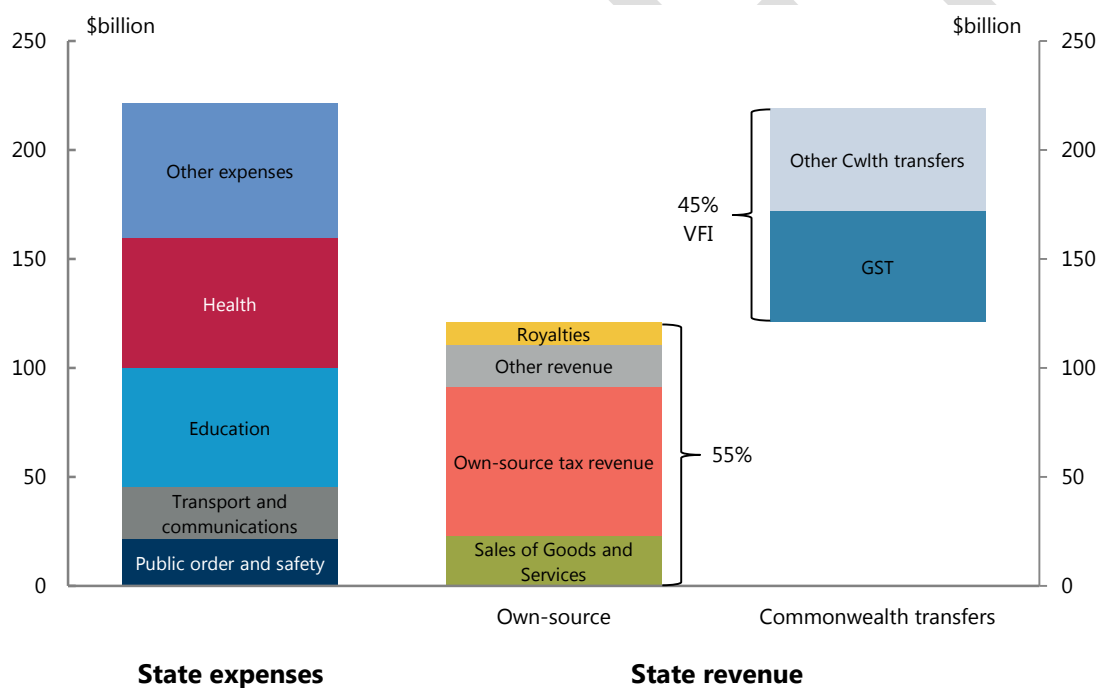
$billion
250
200
150
100
50
0

$billion
250
200
150
100
50
0

Other expenses
Health
Education
Transport and communications
Public order and safety

Royalties
Other revenue
Own-source tax revenue
Sales of Goods and Services
55%

Other Cwlth transfers
GST
45% VFI

Own-source
Commonwealth transfers

State expenses
State revenue